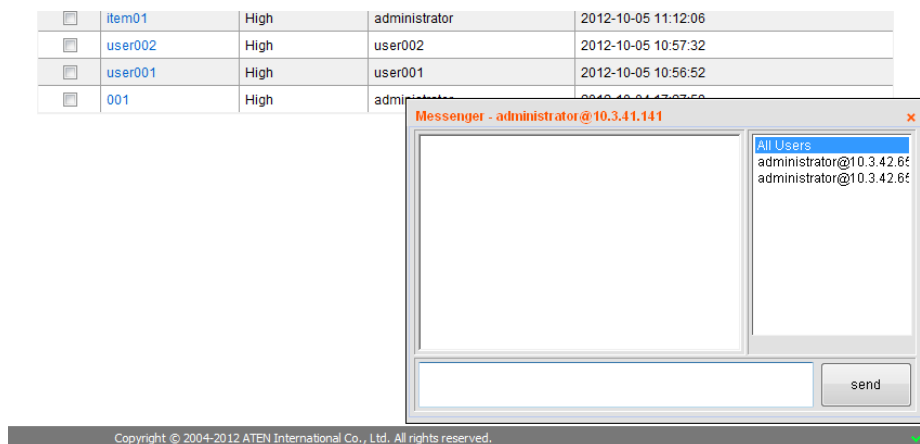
| | | | | |
|---|---|---|---|---|
| ☐ | item01 | High | administrator | 2012-10-05 11:12:06 |
| ☐ | user002 | High | user002 | 2012-10-05 10:57:32 |
| ☐ | user001 | High | user001 | 2012-10-05 10:56:52 |
| ☐ | 001 | High | admi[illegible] | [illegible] |

Messenger - administrator@10.3.41.141
×

All Users
administrator@10.3.42.6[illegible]
administrator@10.3.42.6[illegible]

send

Copyright © 2004-2012 ATEN International Co., Ltd. All rights reserved.